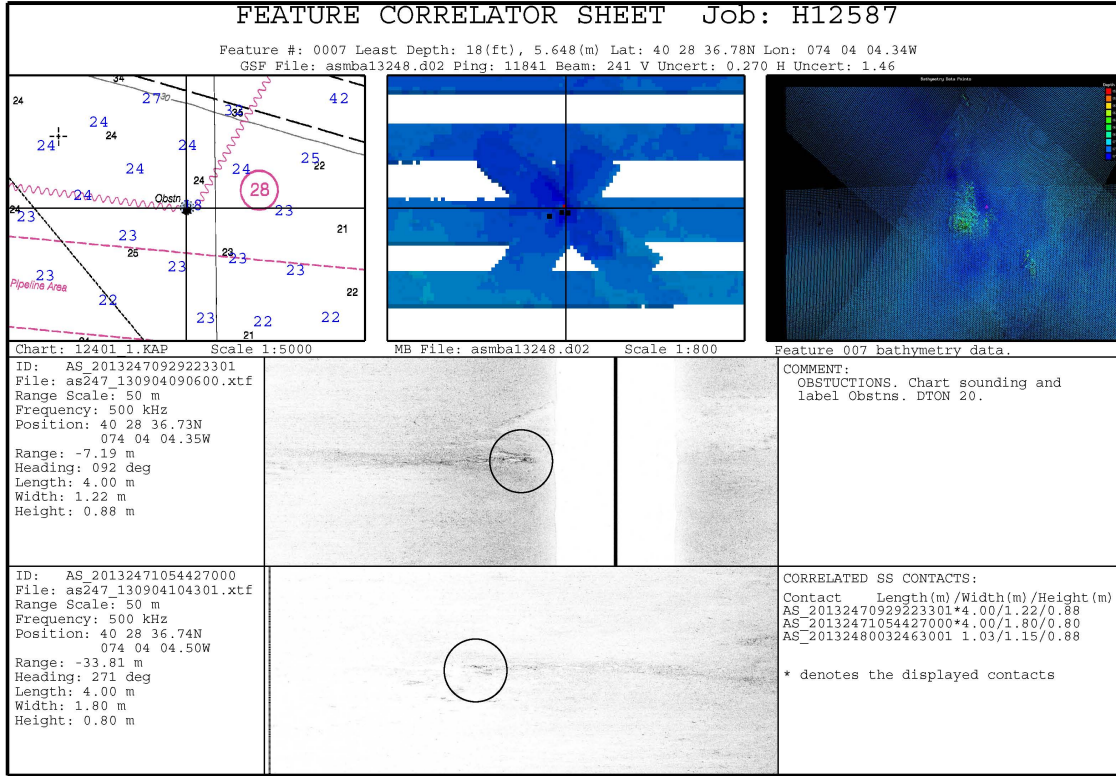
FEATURE CORRELATOR SHEET Job: H12587

Feature #: 0007 Least Depth: 18(ft), 5.648(m) Lat: 40 28 36.78N Lon: 074 04 04.34W
GSF File: asmba13248.d02 Ping: 11841 Beam: 241 V Uncert: 0.270 H Uncert: 1.46

34 24 27 42 24 24 33 24 24 24 25 22 24 28 24 Obstn 23 23 21 23 25 23 23 23 23 Pipeline Area 22 22 23 22 22 21

Bathymetry Data Points

Chart: 12401 1.KAP Scale 1:5000
MB File: asmba13248.d02 Scale 1:800
Feature 007 bathymetry data.

ID: AS_20132470929223301
File: as247_130904090600.xtf
Range Scale: 50 m
Frequency: 500 kHz
Position: 40 28 36.73N
074 04 04.35W
Range: -7.19 m
Heading: 092 deg
Length: 4.00 m
Width: 1.22 m
Height: 0.88 m

COMMENT:
OBSTUCTIONS. Chart sounding and label Obstns. DTON 20.

ID: AS_20132471054427000
File: as247_130904104301.xtf
Range Scale: 50 m
Frequency: 500 kHz
Position: 40 28 36.74N
074 04 04.50W
Range: -33.81 m
Heading: 271 deg
Length: 4.00 m
Width: 1.80 m
Height: 0.80 m

CORRELATED SS CONTACTS:
Contact Length(m)/Width(m)/Height(m)
AS_20132470929223301*4.00/1.22/0.88
AS_20132471054427000*4.00/1.80/0.80
AS_20132480032463001 1.03/1.15/0.88

* denotes the displayed contacts